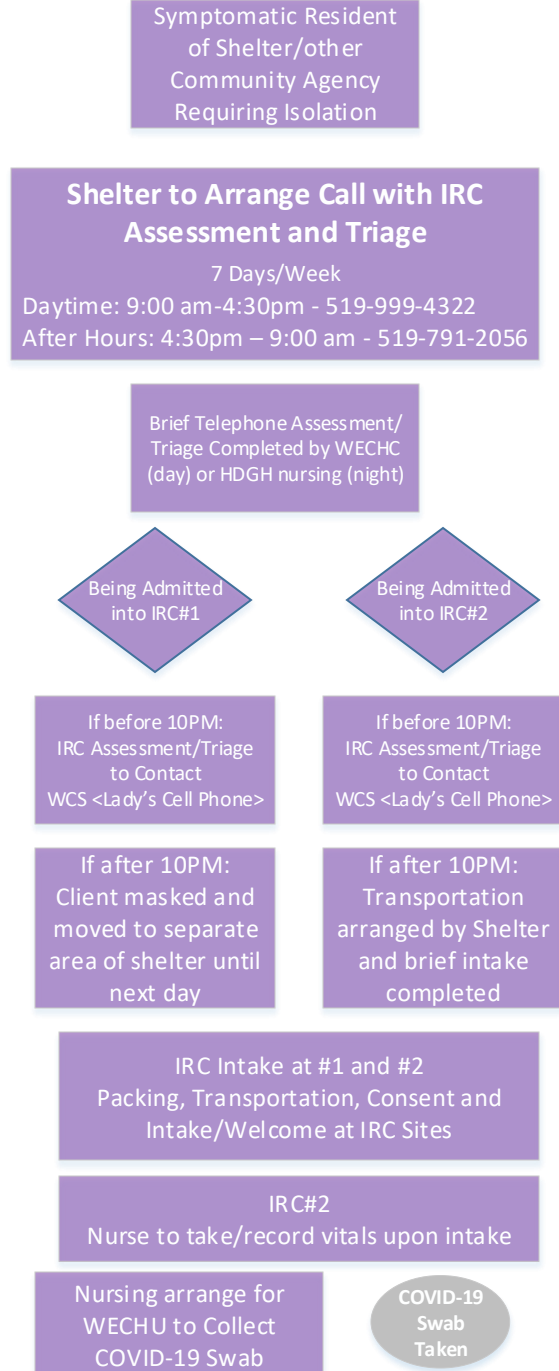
Symptomatic Resident of Shelter/other Community Agency Requiring Isolation

Shelter to Arrange Call with IRC Assessment and Triage

7 Days/Week
Daytime: 9:00 am-4:30pm - 519-999-4322
After Hours: 4:30pm – 9:00 am - 519-791-2056

Brief Telephone Assessment/ Triage Completed by WECHC (day) or HDGH nursing (night)

Being Admitted into IRC#1

Being Admitted into IRC#2

If before 10PM: IRC Assessment/Triage to Contact WCS <Lady's Cell Phone>

If before 10PM: IRC Assessment/Triage to Contact WCS <Lady's Cell Phone>

If after 10PM: Client masked and moved to separate area of shelter until next day

If after 10PM: Transportation arranged by Shelter and brief intake completed

IRC Intake at #1 and #2
Packing, Transportation, Consent and Intake/Welcome at IRC Sites

IRC#2
Nurse to take/record vitals upon intake

Nursing arrange for WECHU to Collect COVID-19 Swab

COVID-19 Swab Taken